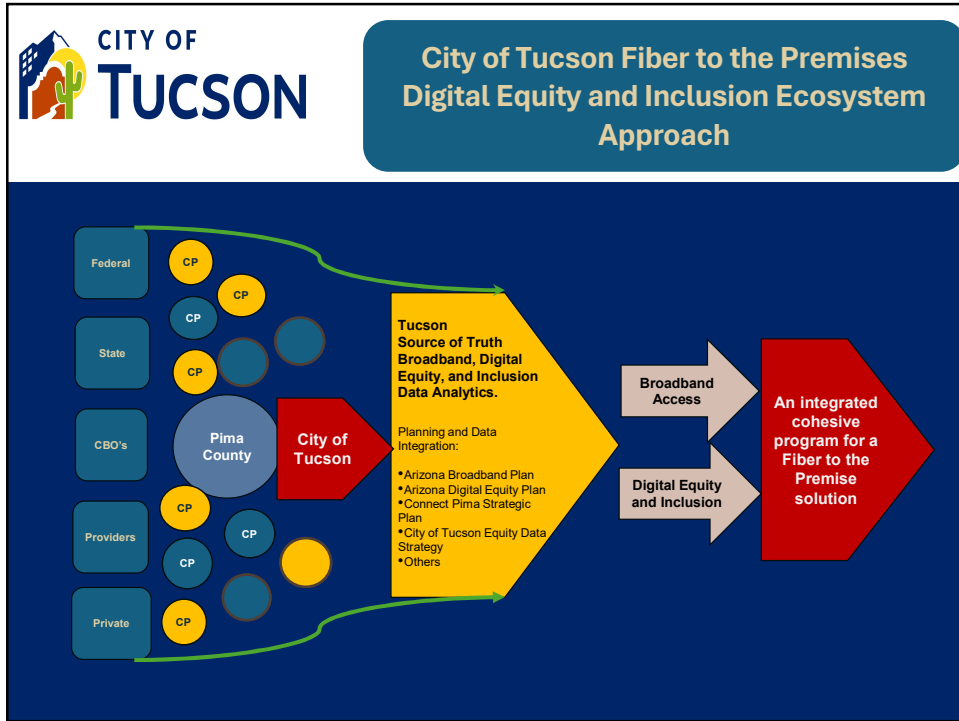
CITY OF TUCSON

City of Tucson Fiber to the Premises Digital Equity and Inclusion Ecosystem Approach

Federal

State

CBO's

Providers

Private

CP

CP

CP

CP

Pima County

CP

CP

CP

CP

City of Tucson

Tucson
Source of Truth
Broadband, Digital Equity, and Inclusion Data Analytics.

Planning and Data Integration:

•Arizona Broadband Plan
•Arizona Digital Equity Plan
•Connect Pima Strategic Plan
•City of Tucson Equity Data Strategy
•Others

Broadband Access

Digital Equity and Inclusion

An integrated cohesive program for a Fiber to the Premise solution